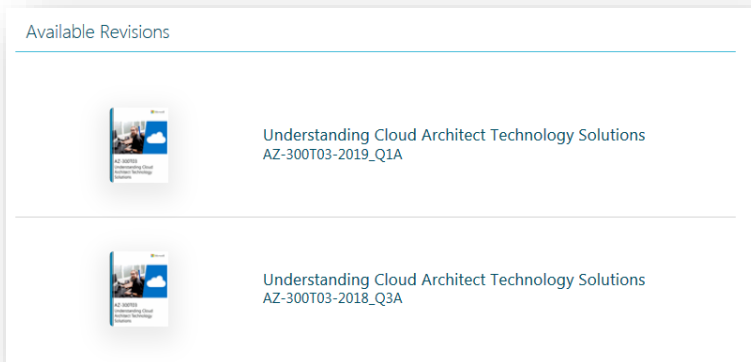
Available Revisions

Microsoft
AZ-300T03
Understanding Cloud Architect Technology Solutions

Understanding Cloud Architect Technology Solutions
AZ-300T03-2019_Q1A

Microsoft
AZ-300T03
Understanding Cloud Architect Technology Solutions

Understanding Cloud Architect Technology Solutions
AZ-300T03-2018_Q3A